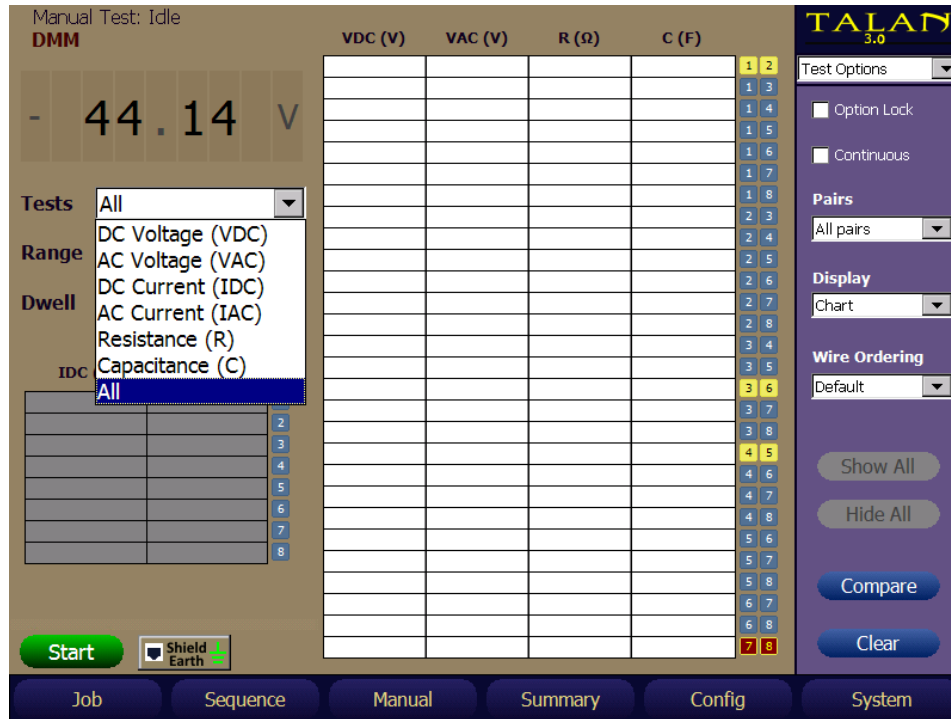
Manual Test: Idle
DMM

- 44.14 V

Tests All

DC Voltage (VDC)
AC Voltage (VAC)
DC Current (IDC)
AC Current (IAC)
Resistance (R)
Capacitance (C)
All

Range

Dwell

IDC

2
3
4
5
6
7
8

| VDC (V) | VAC (V) | R (Ω) | C (F) | |
|---|---|---|---|---|
| | | | | 1 2 |
| | | | | 1 3 |
| | | | | 1 4 |
| | | | | 1 5 |
| | | | | 1 6 |
| | | | | 1 7 |
| | | | | 1 8 |
| | | | | 2 3 |
| | | | | 2 4 |
| | | | | 2 5 |
| | | | | 2 6 |
| | | | | 2 7 |
| | | | | 2 8 |
| | | | | 3 4 |
| | | | | 3 5 |
| | | | | 3 6 |
| | | | | 3 7 |
| | | | | 3 8 |
| | | | | 4 5 |
| | | | | 4 6 |
| | | | | 4 7 |
| | | | | 4 8 |
| | | | | 5 6 |
| | | | | 5 7 |
| | | | | 5 8 |
| | | | | 6 7 |
| | | | | 6 8 |
| | | | | 7 8 |

TALAN 3.0

Test Options

Option Lock

Continuous

Pairs
All pairs

Display
Chart

Wire Ordering
Default

Show All

Hide All

Compare

Clear

Start

Shield Earth

Job Sequence Manual Summary Config System